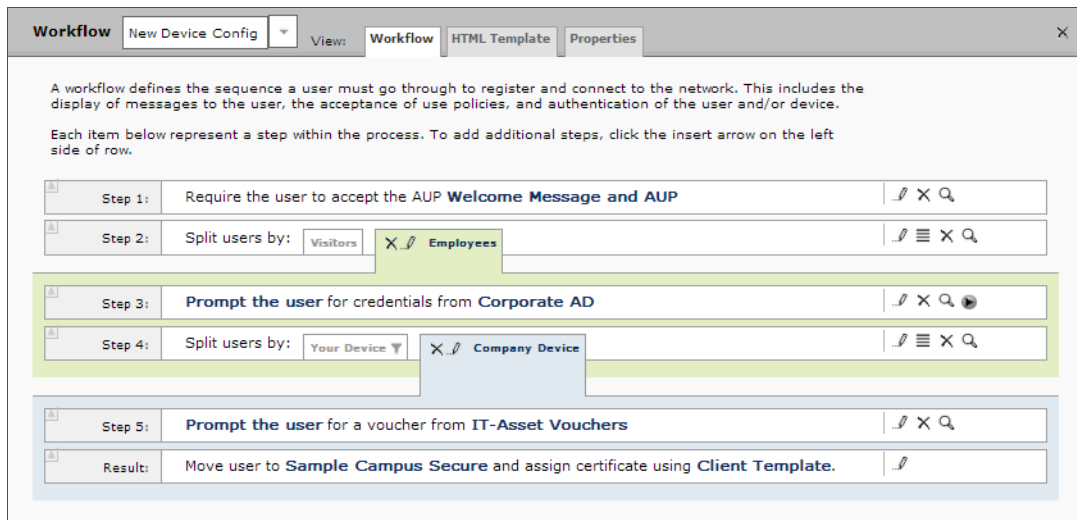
Workflow New Device Config View: Workflow HTML Template Properties

A workflow defines the sequence a user must go through to register and connect to the network. This includes the display of messages to the user, the acceptance of use policies, and authentication of the user and/or device.

Each item below represent a step within the process. To add additional steps, click the insert arrow on the left side of row.

Step 1: Require the user to accept the AUP Welcome Message and AUP

Step 2: Split users by: Visitors Employees

Step 3: Prompt the user for credentials from Corporate AD

Step 4: Split users by: Your Device Company Device

Step 5: Prompt the user for a voucher from IT-Asset Vouchers

Result: Move user to Sample Campus Secure and assign certificate using Client Template.